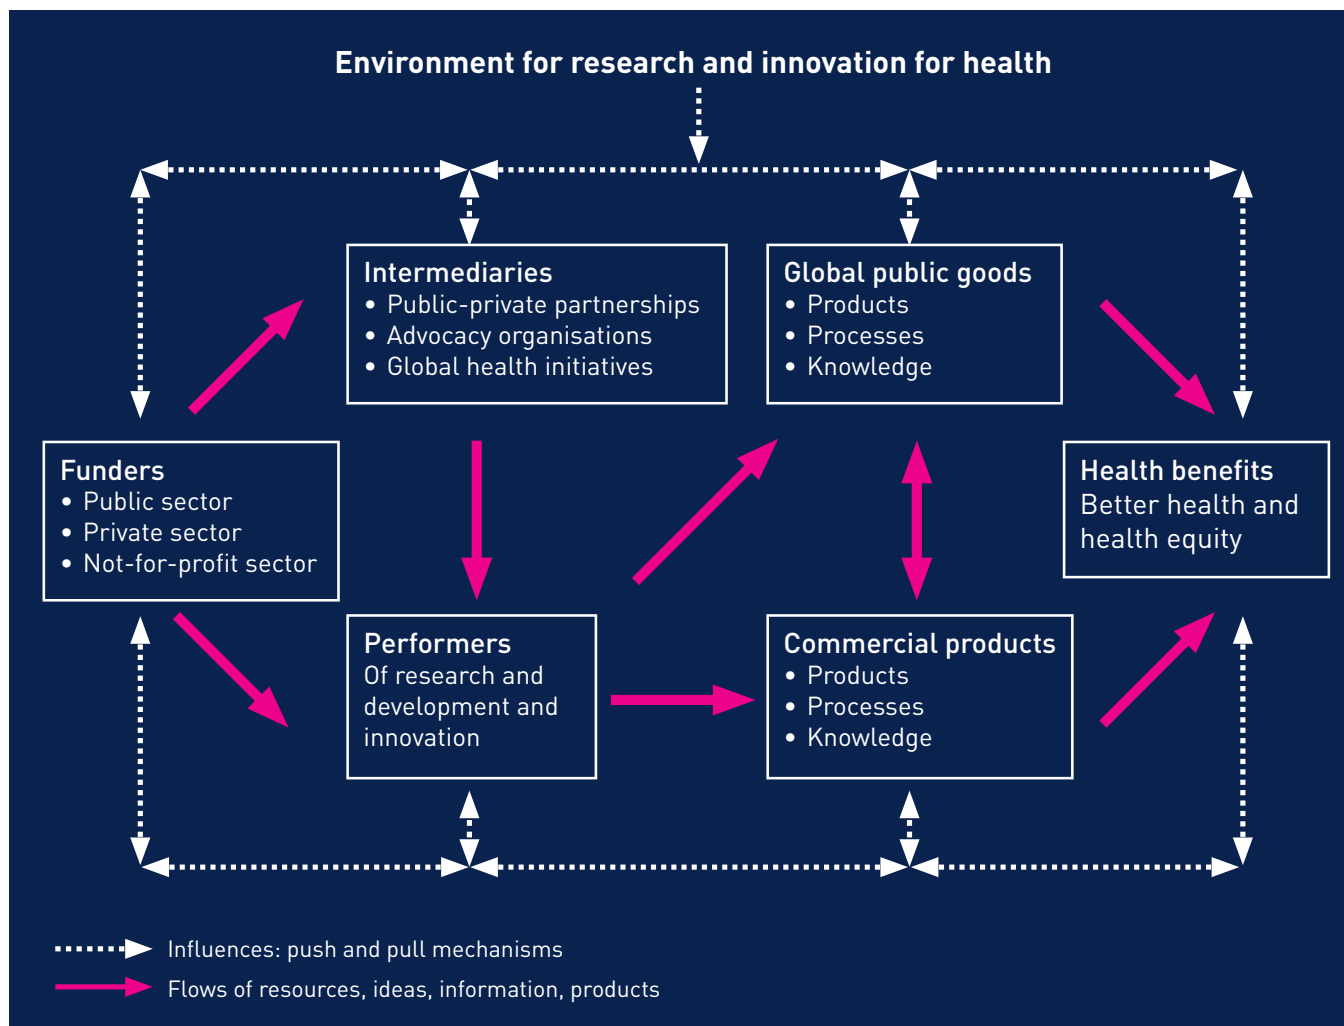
Environment for research and innovation for health

Intermediaries
• Public-private partnerships
• Advocacy organisations
• Global health initiatives

Global public goods
• Products
• Processes
• Knowledge

Funders
• Public sector
• Private sector
• Not-for-profit sector

Health benefits
Better health and health equity

Performers
Of research and development and innovation

Commercial products
• Products
• Processes
• Knowledge

Influences: push and pull mechanisms
Flows of resources, ideas, information, products